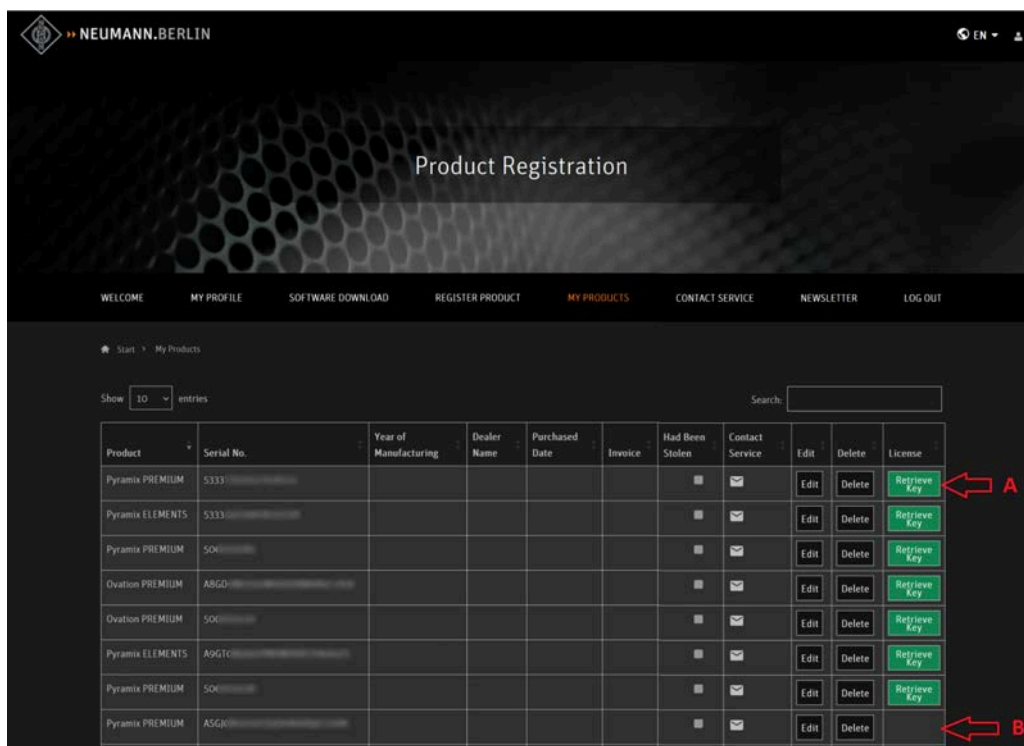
» NEUMANN.BERLIN

EN

Product Registration

WELCOME MY PROFILE SOFTWARE DOWNLOAD REGISTER PRODUCT MY PRODUCTS CONTACT SERVICE NEWSLETTER LOG OUT

Start > My Products

Show 10 entries

Search:

| Product | Serial No. | Year of Manufacturing | Dealer Name | Purchased Date | Invoice | Had Been Stolen | Contact Service | Edit | Delete | License |
|---|---|---|---|---|---|---|---|---|---|---|
| Pyramix PREMIUM | 5333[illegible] | | | | | | | Edit | Delete | Retrieve Key |
| Pyramix ELEMENTS | 5333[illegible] | | | | | | | Edit | Delete | Retrieve Key |
| Pyramix PREMIUM | 50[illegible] | | | | | | | Edit | Delete | Retrieve Key |
| Ovation PREMIUM | A8GD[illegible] | | | | | | | Edit | Delete | Retrieve Key |
| Ovation PREMIUM | 50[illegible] | | | | | | | Edit | Delete | Retrieve Key |
| Pyramix ELEMENTS | A9GT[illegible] | | | | | | | Edit | Delete | Retrieve Key |
| Pyramix PREMIUM | 50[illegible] | | | | | | | Edit | Delete | Retrieve Key |
| Pyramix PREMIUM | A5GJ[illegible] | | | | | | | Edit | Delete | |

A

B